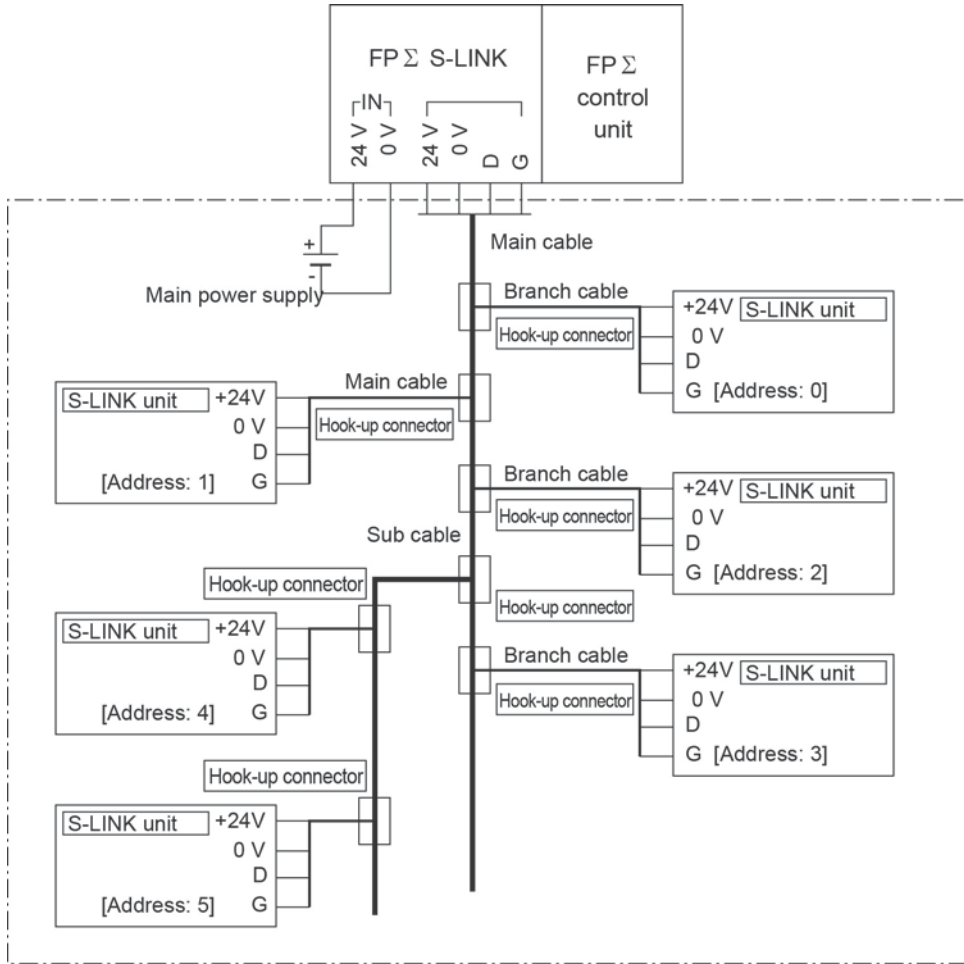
FP Σ S-LINK

IN

24 V
0 V
24 V
0 V
D
G

FP Σ control unit

+
-
Main power supply

Main cable

Branch cable

Hook-up connector

+24V S-LINK unit
0 V
D
G [Address: 0]

S-LINK unit +24V
0 V
D
[Address: 1] G

Main cable

Hook-up connector

Branch cable

Hook-up connector

+24V S-LINK unit
0 V
D
G [Address: 2]

Sub cable

Hook-up connector

Hook-up connector

S-LINK unit +24V
0 V
D
[Address: 4] G

Branch cable

Hook-up connector

+24V S-LINK unit
0 V
D
G [Address: 3]

Hook-up connector

S-LINK unit +24V
0 V
D
[Address: 5] G